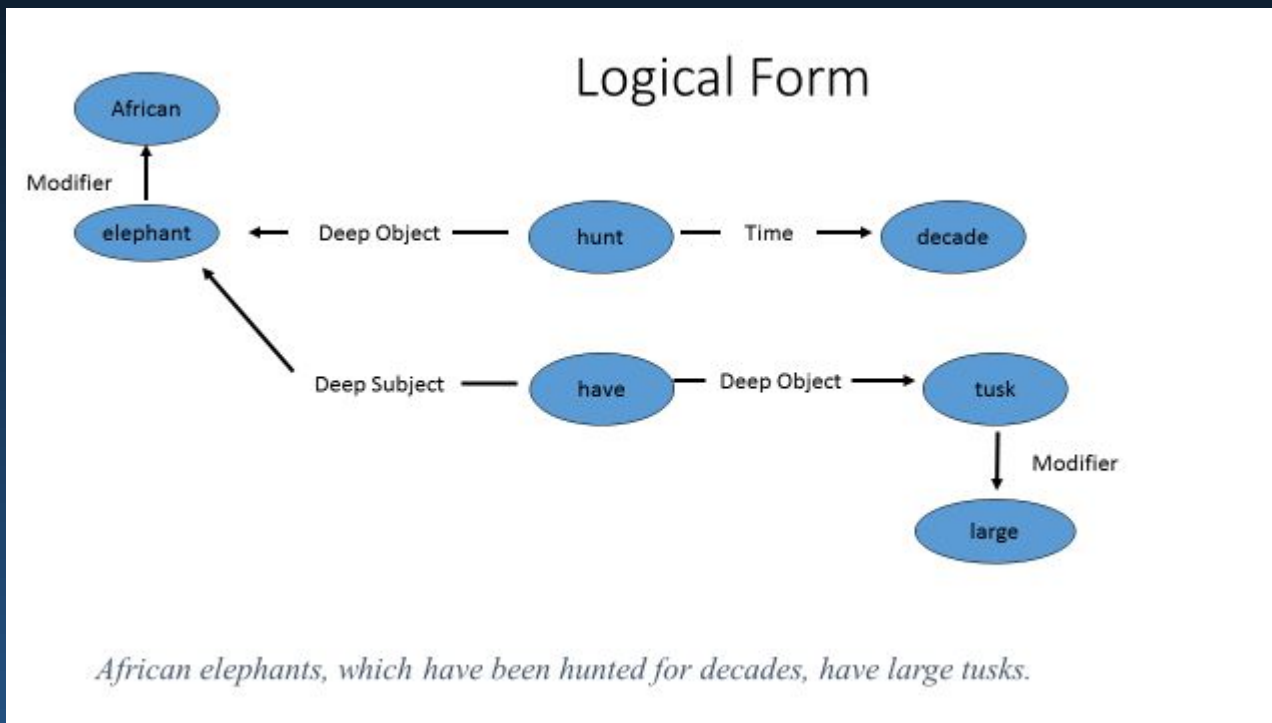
Logical Form

African

Modifier

elephant

Deep Object

hunt

Time

decade

Deep Subject

have

Deep Object

tusk

Modifier

large

African elephants, which have been hunted for decades, have large tusks.